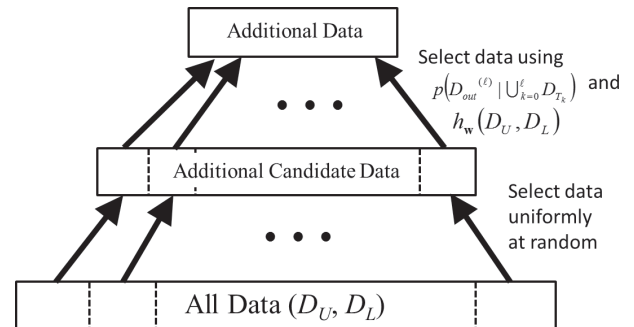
Additional Data

Select data using $p\left(D_{out}^{(\ell)} \mid \bigcup_{k=0}^{\ell} D_{T_k}\right)$ and $h_{\mathbf{w}}\left(D_U, D_L\right)$

Additional Candidate Data

Select data uniformly at random

All Data $(D_U, D_L)$